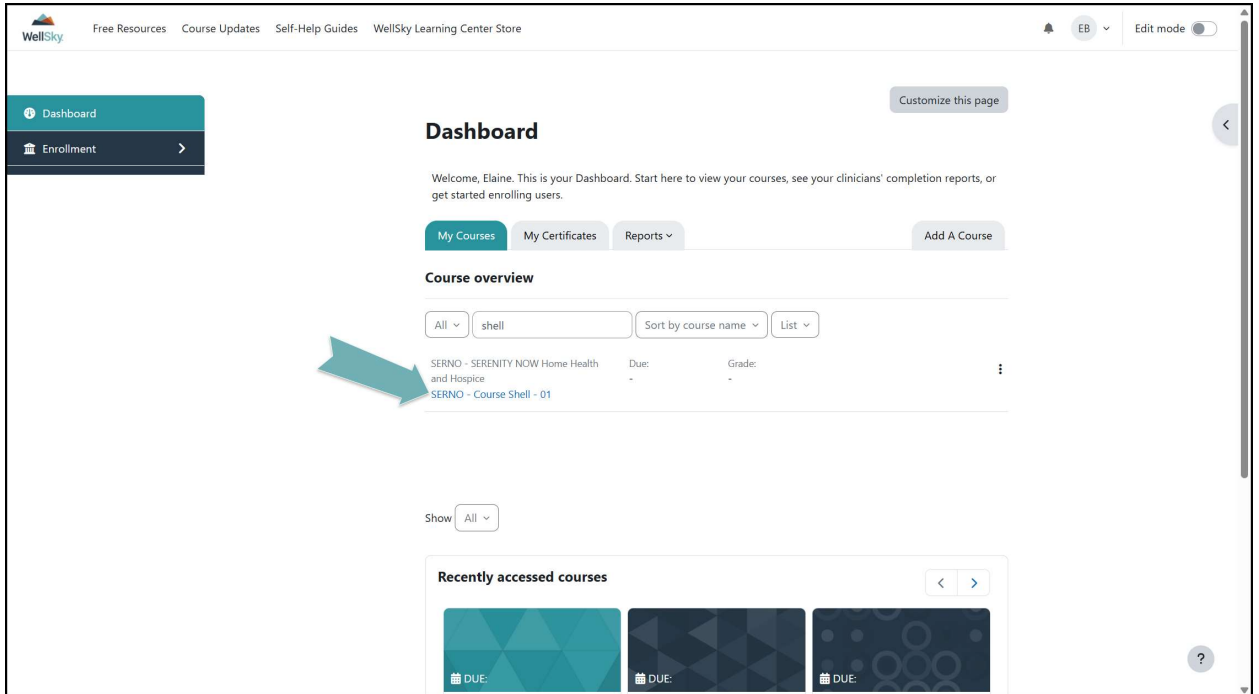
WellSky Free Resources Course Updates Self-Help Guides WellSky Learning Center Store

EB Edit mode

Dashboard
Enrollment

Customize this page

Dashboard

Welcome, Elaine. This is your Dashboard. Start here to view your courses, see your clinicians' completion reports, or get started enrolling users.

My Courses My Certificates Reports Add A Course

Course overview

All shell Sort by course name List

SERNO - SERENITY NOW Home Health and Hospice
SERNO - Course Shell - 01

Due:
-

Grade:
-

Show All

Recently accessed courses

DUE:

DUE:

DUE:

?